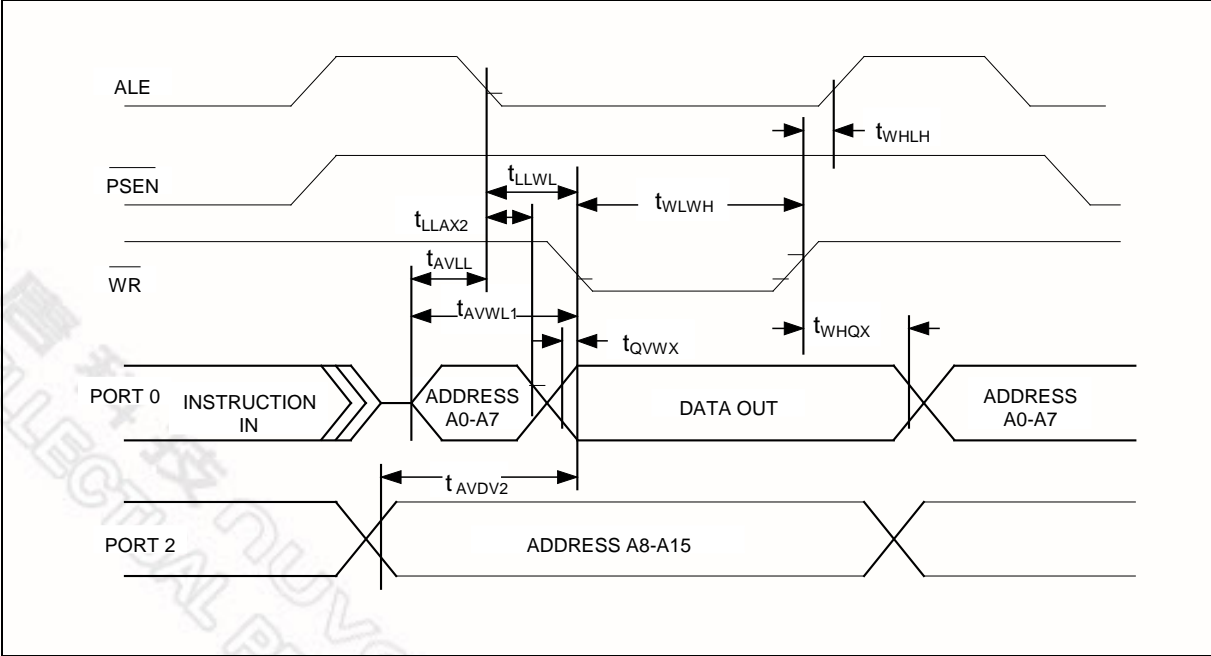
ALE

$t_{WHLH}$

$\overline{PSEN}$

$t_{LLWL}$

$t_{WLWH}$

$t_{LLAX2}$

$t_{AVLL}$

$\overline{WR}$

$t_{AVWL1}$

$t_{QVWX}$

$t_{WHQX}$

PORT 0

INSTRUCTION IN

ADDRESS A0-A7

DATA OUT

ADDRESS A0-A7

$t_{AVDV2}$

PORT 2

ADDRESS A8-A15